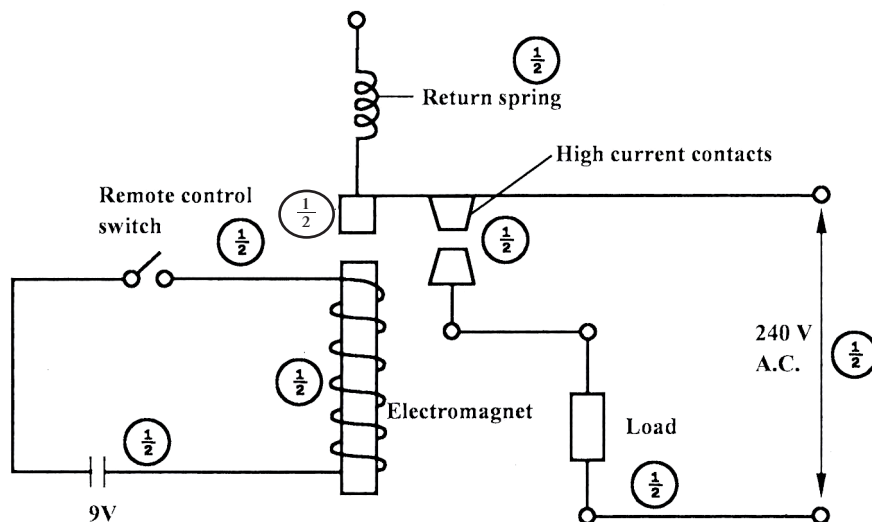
$\frac{1}{2}$
Return spring
High current contacts
Remote control switch
$\frac{1}{2}$
$\frac{1}{2}$
$\frac{1}{2}$
240 V A.C.
$\frac{1}{2}$
$\frac{1}{2}$
Electromagnet
$\frac{1}{2}$
Load
$\frac{1}{2}$
9V